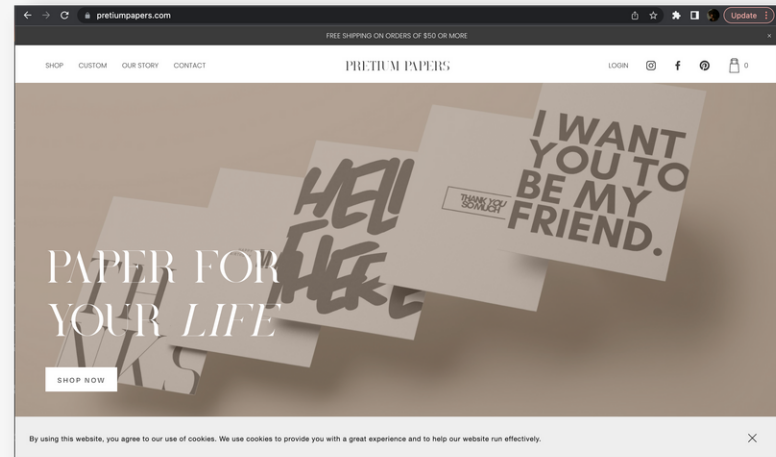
pretiumpapers.com

Update

FREE SHIPPING ON ORDERS OF $50 OR MORE

SHOP CUSTOM OUR STORY CONTACT

PRETIUM PAPERS

LOGIN

0

I WANT YOU TO BE MY FRIEND.

THANK YOU SO MUCH

HELL THERE

PAPER FOR YOUR LIFE

SHOP NOW

By using this website, you agree to our use of cookies. We use cookies to provide you with a great experience and to help our website run effectively.